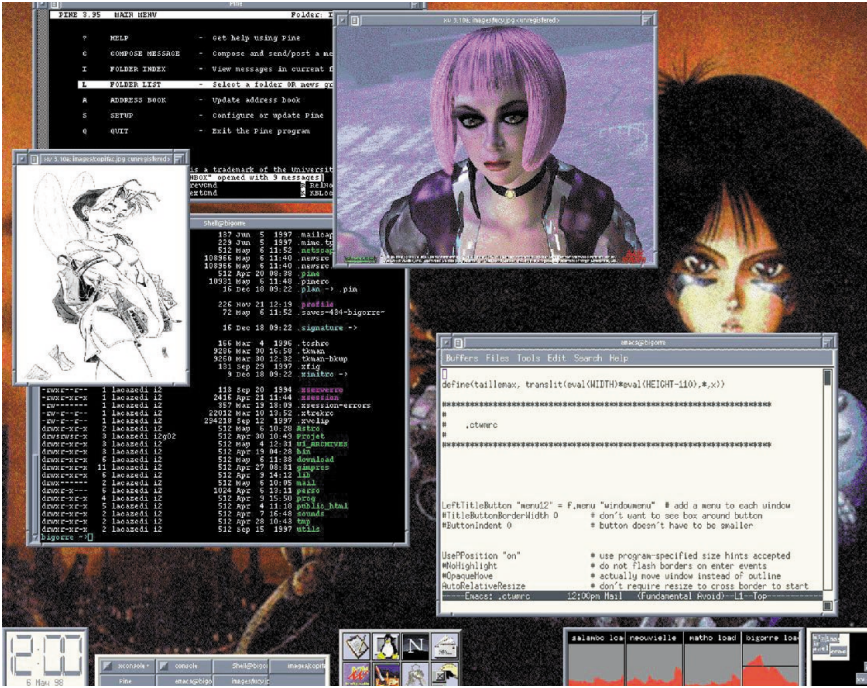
PINE 3.95 MAIN MENU Folder: I

? HELP - Get help using Pine
C COMPOSE MESSAGE - Compose and send/post a me
I FOLDER INDEX - View messages in current f
L FOLDER LIST - Select a folder OR news gr
A ADDRESS BOOK - Update address book
S SETUP - Configure or update Pine
Q QUIT - Exit the Pine program

is a trademark of the Universit
INBOX" opened with 9 messages]

xv 3.10a: images/jpg <unregistered>

Shell@bigorre

137 Jun 5 1997 .mailcap
229 Jun 5 1997 .mime.types
512 May 6 11:52 .netscape
108966 May 6 11:40 .newsrc
108365 May 6 11:40 .newsrc
512 May 6 11:48 .pine
512 Apr 20 08:38 .pine
10931 May 6 11:48 .pinerc
16 Dec 18 09:22 .plan -> .pin
226 Nov 21 12:19 .profile
72 May 6 11:52 .saver-484-bigorre-
16 Dec 18 09:22 .signature ->
166 Mar 4 1996 .tcshrc
9206 Mar 30 16:50 .texan
9269 Mar 30 12:32 .texan-bkup
131 Sep 29 1997 .xfig
9 Dec 18 09:22 .xinitrc ->

-rwxr--r-- 1 lacazedi i2 118 Sep 20 1994 .xserverrc
-rwxr-xr-x 1 lacazedi i2 2416 Apr 21 11:44 .xsession
-rw------- 1 lacazedi i2 357 Mar 13 09:44 .xsession-errors
-rw-r--r-- 1 lacazedi i2 22032 Mar 10 13:52 .xtexrc
-rw-r--r-- 1 lacazedi i2 294218 Sep 12 1997 .xvclip
drwxr-xr-x 2 lacazedi i2 512 May 6 10:28 Astro
drwxrwxr-x 3 lacazedi i2g02 512 Apr 30 10:43 Projet
drwxr-xr-x 2 lacazedi i2 512 May 4 12:31 a1_arcvers
drwxr-xr-x 2 lacazedi i2 512 Apr 19 04:28 bin
drwxr-xr-x 6 lacazedi i2 512 May 6 11:58 download
drwxr-xr-x 11 lacazedi i2 512 Apr 27 08:31 gimprc
drwxr-xr-x 6 lacazedi i2 512 Apr 1 14:12 lib
drwx------ 2 lacazedi i2 512 May 6 10:05 mail
drwxr-x--- 1 lacazedi i2 1024 Apr 1 13:11 perso
drwxr-xr-x 2 lacazedi i2 512 Apr 9 15:50 prog
drwxr-xr-x 5 lacazedi i2 512 Apr 4 11:10 public_html
drwxr-xr-x 5 lacazedi i2 512 May 7 16:48 sounds
drwxr-xr-x 2 lacazedi i2 512 Apr 28 10:43 tmp
drwxr-xr-x 1 lacazedi i2 512 Jun 15 1997 utils
bigorre ~>

emacs@bigorre

Buffers Files Tools Edit Search Help

define(taillemax, translit(eval(WIDTH)*eval(HEIGHT-110),*,x))

#
# .ctwmrc
#

LeftTitleButton "menu12" = f.menu "windowmenu" # add a menu to each window
#TitleButtonBorderWidth 0 # don't want to see box around button
#ButtonIndent 0 # button doesn't have to be smaller

UsePPosition "on" # use program-specified size hints accepted
#NoHighlight # do not flash borders on enter events
#OpaqueMove # actually move window instead of outline
AutoRelativeResize # don't require resize to cross border to start
----Emacs: .ctwmrc 12:00pm Mail (Fundamental Avoid)--L1--Top-----

2:07
6 May 98

salambo load | meouvielle | matho load | bigorre load

console | Shell@bigo | images/optic
Pine | emacs@bigo | images/jpg